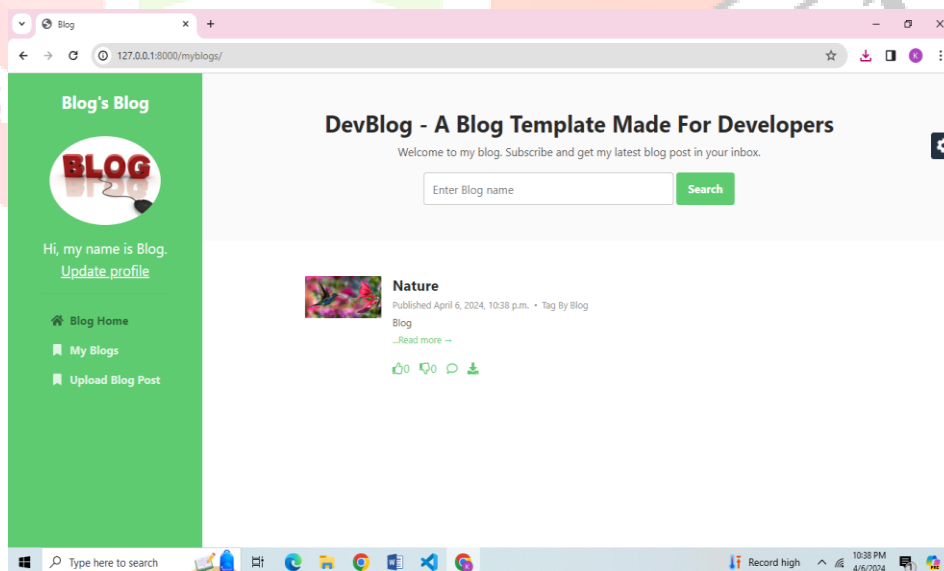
Blog
127.0.0.1:8000/myblogs/
K

Blog's Blog

BLOG

Hi, my name is Blog.
Update profile

Blog Home
My Blogs
Upload Blog Post

DevBlog - A Blog Template Made For Developers
Welcome to my blog. Subscribe and get my latest blog post in your inbox.

Enter Blog name
Search

Nature
Published April 6, 2024, 10:38 p.m. • Tag By Blog
Blog
...Read more →
0 0

Type here to search
Record high
10:38 PM
4/6/2024